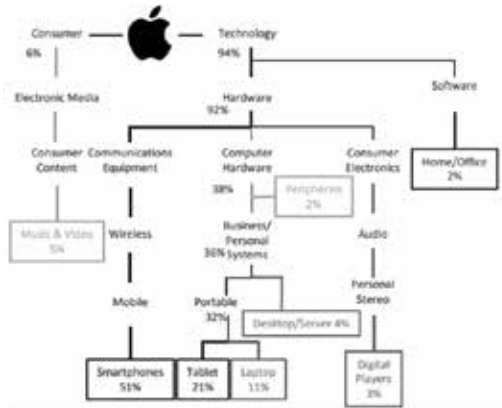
Consumer
6%

Technology
94%

Electronic Media

Software

Hardware
92%

Consumer Content

Communications Equipment

Computer Hardware

Consumer Electronics

Home/Office
2%

38%

Peripherals
2%

Music & Video
5%

Wireless

Business/ Personal Systems
36%

Audio

Mobile

Portable
32%

Personal Stereo

Desktop/Server 4%

Smartphones
51%

Tablet
21%

Laptop
11%

Digital Players
3%